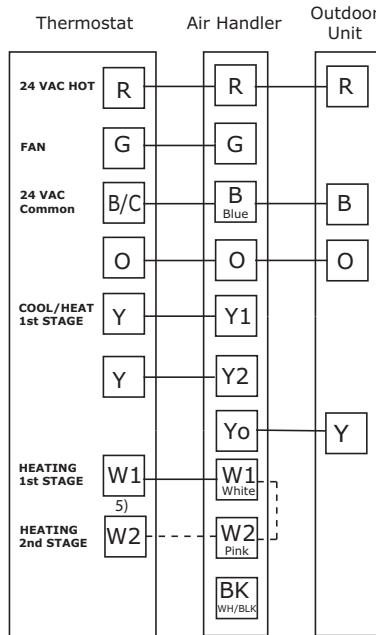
Thermostat

Air Handler

Outdoor Unit

24 VAC HOT R R R

FAN G G

24 VAC Common B/C B Blue B

O O O

COOL/HEAT 1st STAGE Y Y1

Y Y2

Yo Y

HEATING 1st STAGE W1 W1 White

5)

HEATING 2nd STAGE W2 W2 Pink

BK WH/BLK